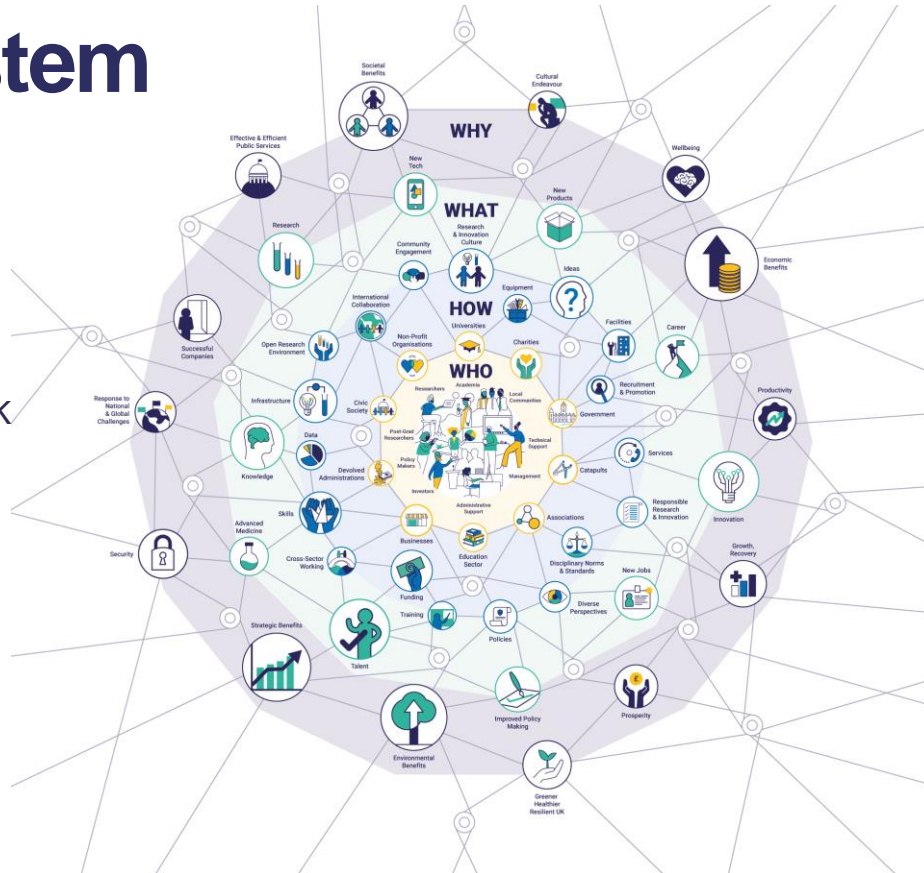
stem

k

Societal Benefits

Cultural Endeavour

WHY

Effective & Efficient Public Services

Wellbeing

New Tech

WHAT

New Products

Research

Research & Innovation Culture

Economic Benefits

Community Engagement

Ideas

Equipment

International Collaboration

HOW

Facilities

Career

Successful Companies

Non-Profit Organisations

Universities

Charities

Open Research Environment

WHO

Researchers

Academia

Recruitment & Promotion

Productivity

Response to National & Global Challenges

Infrastructure

Civic Society

Local Communities

Government

Post-Grad Researchers

Technical Support

Data

Policy Makers

Knowledge

Services

Devolved Administrations

Catapults

Management

Investors

Administrative Support

Responsible Research & Innovation

Innovation

Skills

Associations

Advanced Medicine

Businesses

Growth, Recovery

Security

Education Sector

Disciplinary Norms & Standards

Cross-Sector Working

New Jobs

Funding

Diverse Perspectives

Training

Strategic Benefits

Policies

Talent

Prosperity

Improved Policy Making

Environmental Benefits

Greener Healthier Resilient UK